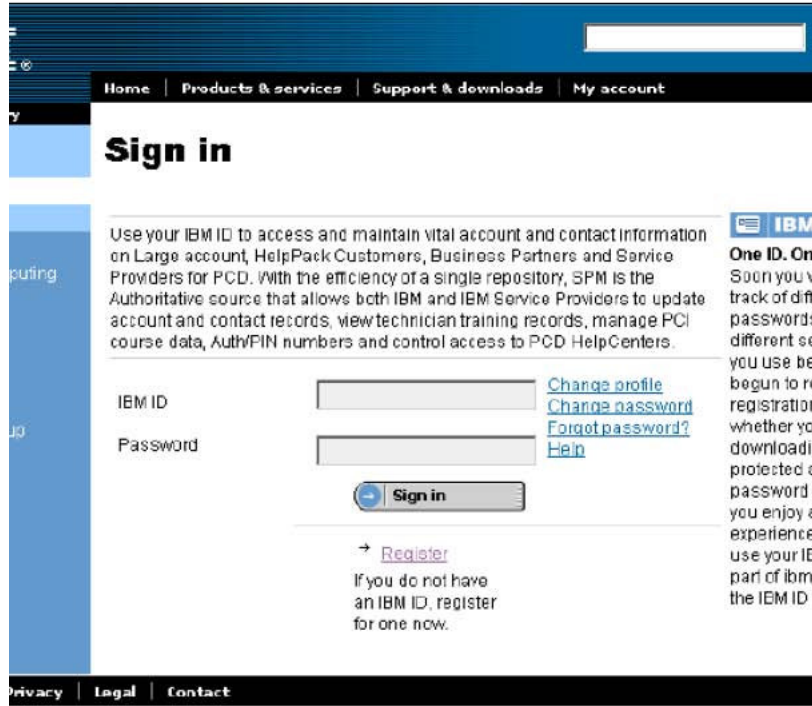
Home | Products & services | Support & downloads | My account

puting

Sign in

Use your IBM ID to access and maintain vital account and contact information on Large account, HelpPack Customers, Business Partners and Service Providers for PCD. With the efficiency of a single repository, SPM is the Authoritative source that allows both IBM and IBM Service Providers to update account and contact records, view technician training records, manage PCI course data, Auth/PIN numbers and control access to PCD HelpCenters.

IBM ID

Password

Change profile
Change password
Forgot password?
Help

Sign in

→ Register
If you do not have an IBM ID, register for one now.

IBM

One ID. On
Soon you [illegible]
track of dif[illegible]
passwords
different se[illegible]
you use be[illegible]
begun to r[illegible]
registration
whether yo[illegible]
downloadi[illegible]
protected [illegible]
password
you enjoy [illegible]
experience
use your IB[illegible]
part of ibm
the IBM ID

Privacy | Legal | Contact